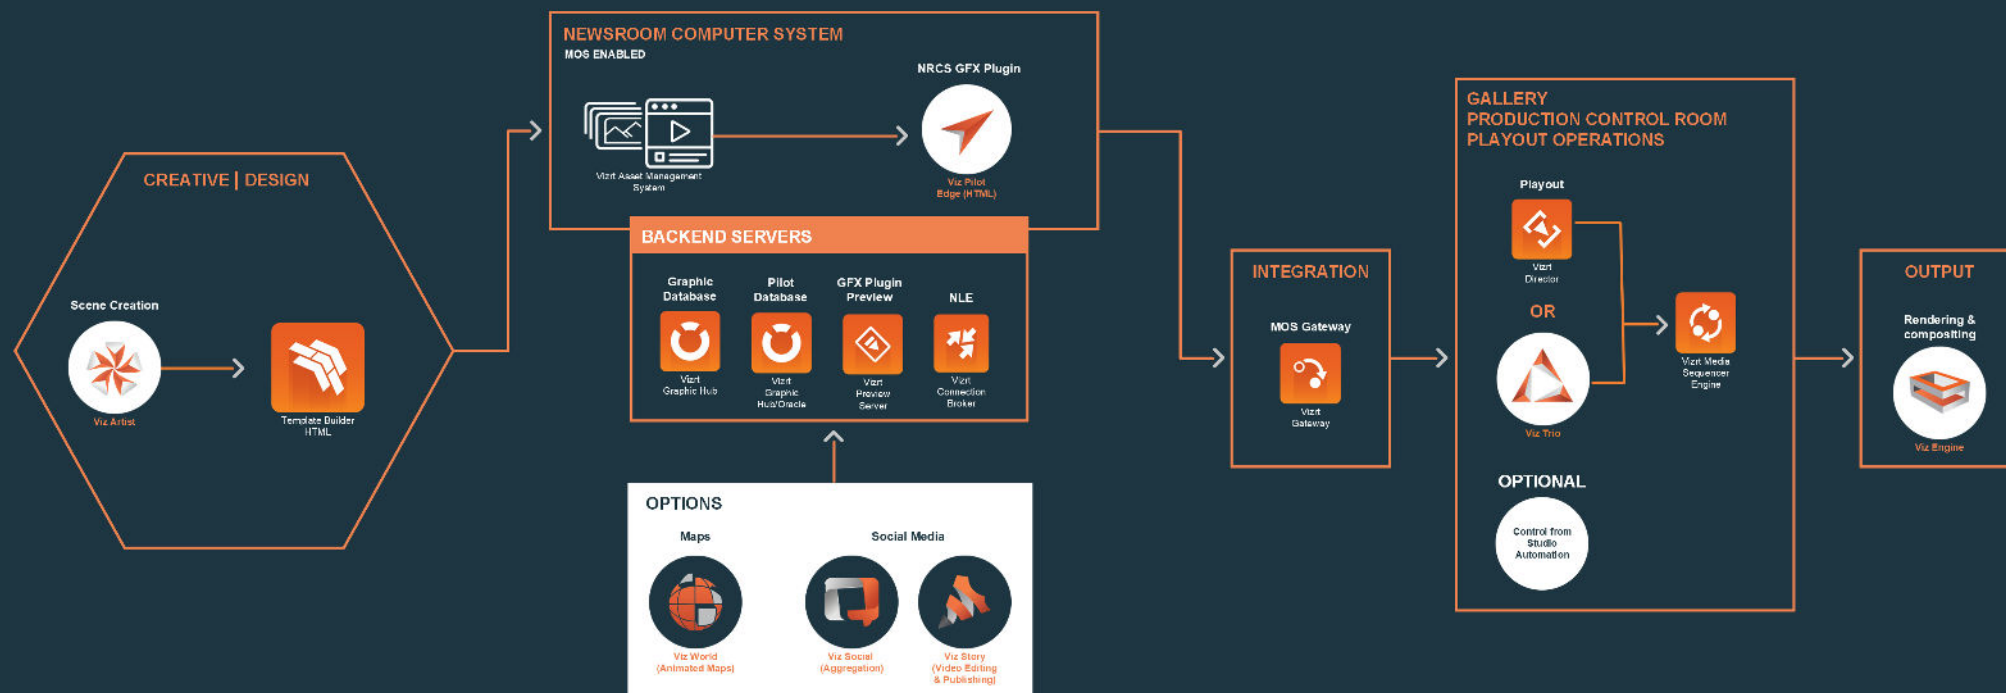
CREATIVE | DESIGN

Scene Creation

Viz Artist

Template Builder HTML

NEWSROOM COMPUTER SYSTEM
MOS ENABLED

Vizrt Asset Management System

NRCS GFX Plugin

Viz Pilot Edge (HTML)

BACKEND SERVERS

Graphic Database
Vizrt Graphic Hub

Pilot Database
Vizrt Graphic Hub/Oracle

GFX Plugin Preview
Vizrt Preview Server

NLE
Vizrt Connection Broker

OPTIONS

Maps
Viz World (Animated Maps)

Social Media
Viz Social (Aggregation)
Viz Story (Video Editing & Publishing)

INTEGRATION

MOS Gateway
Vizrt Gateway

GALLERY
PRODUCTION CONTROL ROOM
PLAYOUT OPERATIONS

Playout
Vizrt Director

OR

Viz Trio

Vizrt Media Sequencer Engine

OPTIONAL

Control from Studio Automation

OUTPUT

Rendering & compositing

Viz Engine